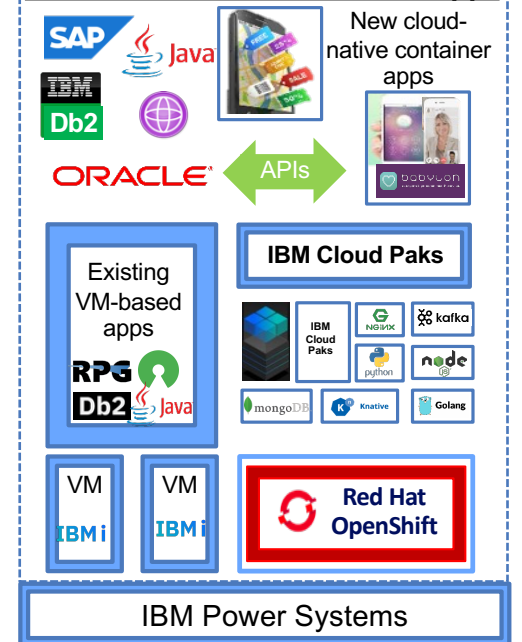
SAP
Java
IBM
Db2
ORACLE
FREE
50%
SALE
New cloud-native container apps
APIs
babylon
Existing VM-based apps
RPG
Db2
Java
IBM Cloud Paks
IBM Cloud Paks
NGINX
kafka
python
node
mongoDB
Knative
Golang
VM
IBM i
VM
IBM i
Red Hat OpenShift
IBM Power Systems